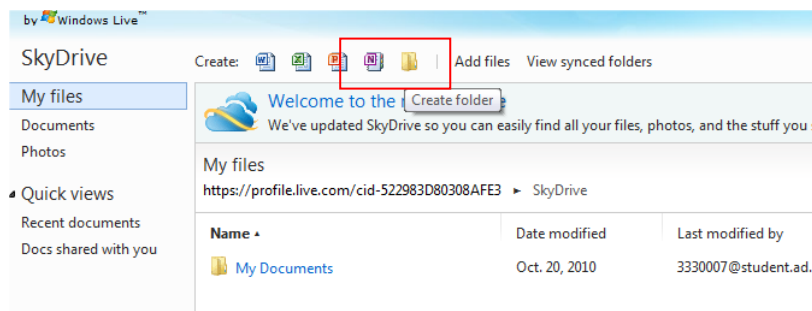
by Windows Live™

SkyDrive

Create: | Add files View synced folders

My files
Documents
Photos

Quick views
Recent documents
Docs shared with you

Welcome to the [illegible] Create folder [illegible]e
We've updated SkyDrive so you can easily find all your files, photos, and the stuff you

My files
https://profile.live.com/cid-522983D80308AFE3 ► SkyDrive

| Name ▲ | Date modified | Last modified by |
|---|---|---|
| My Documents | Oct. 20, 2010 | 3330007@student.ad. |